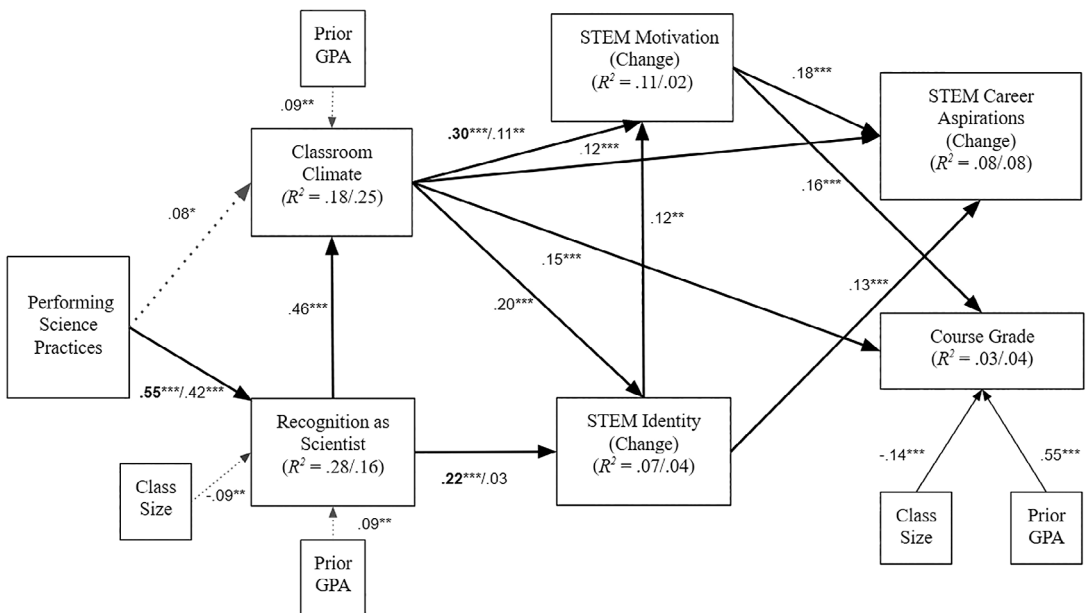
Prior GPA

.09**

Classroom Climate ($R^2$ = .18/.25)

.08*

Performing Science Practices

.46***

.55***/.42***

Recognition as Scientist ($R^2$ = .28/.16)

Class Size

-.09**

.09**

Prior GPA

.30***/.11**

.12***

STEM Motivation (Change) ($R^2$ = .11/.02)

.12**

.15***

.20***

.22***/.03

STEM Identity (Change) ($R^2$ = .07/.04)

.18***

.16***

STEM Career Aspirations (Change) ($R^2$ = .08/.08)

.13***

Course Grade ($R^2$ = .03/.04)

-.14***

.55***

Class Size

Prior GPA